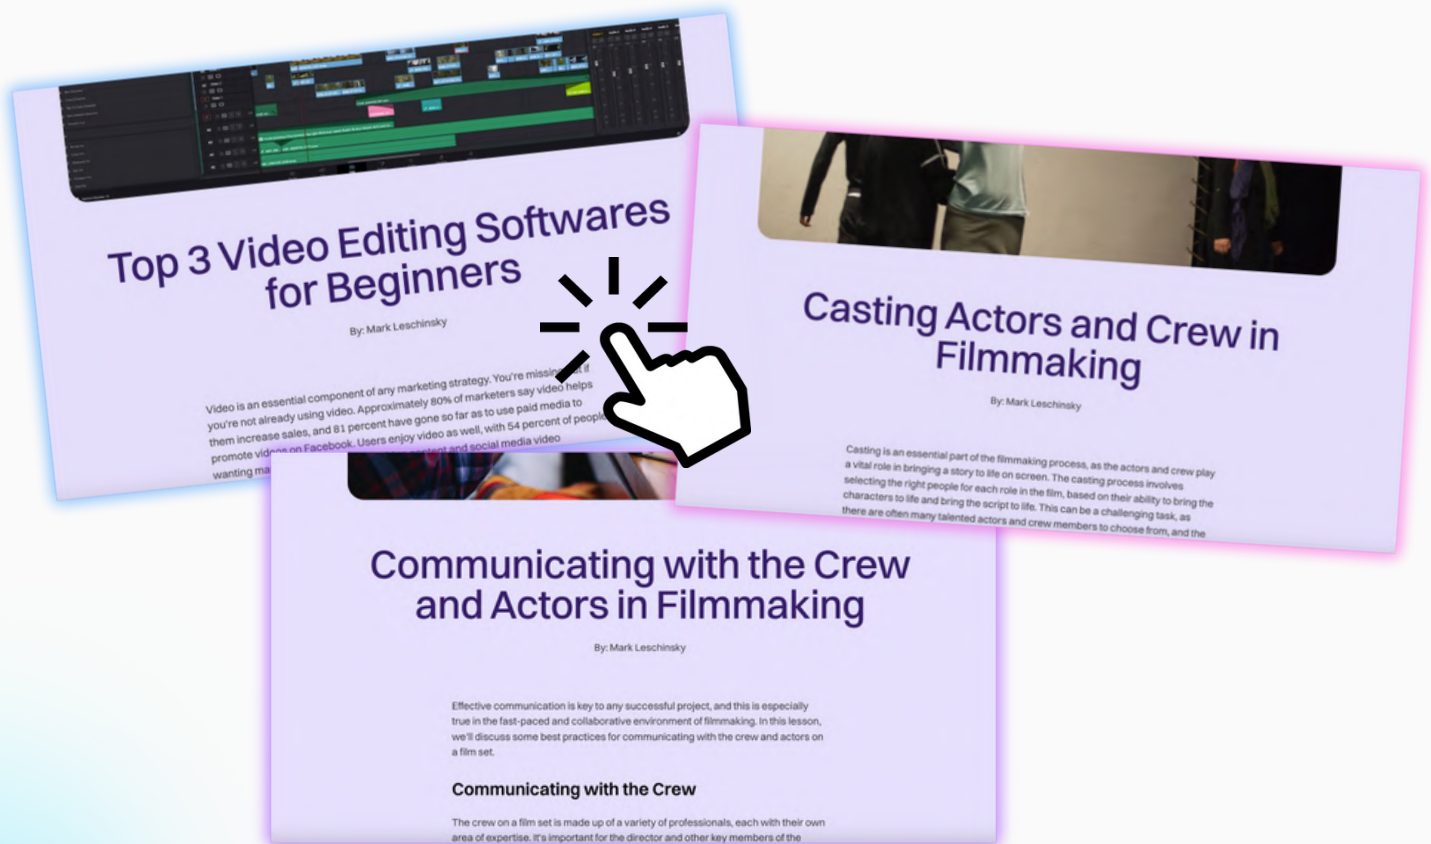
Top 3 Video Editing Softwares for Beginners

By: Mark Leschinsky

Video is an essential component of any marketing strategy. You're missing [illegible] if you're not already using video. Approximately 80% of marketers say video helps them increase sales, and 81 percent have gone so far as to use paid media to promote vid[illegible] on Facebook. Users enjoy video as well, with 54 percent of people wanting ma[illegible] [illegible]ontent and social media video

Casting Actors and Crew in Filmmaking

By: Mark Leschinsky

Casting is an essential part of the filmmaking process, as the actors and crew play a vital role in bringing a story to life on screen. The casting process involves selecting the right people for each role in the film, based on their ability to bring the characters to life and bring the script to life. This can be a challenging task, as there are often many talented actors and crew members to choose from, and the

Communicating with the Crew and Actors in Filmmaking

By: Mark Leschinsky

Effective communication is key to any successful project, and this is especially true in the fast-paced and collaborative environment of filmmaking. In this lesson, we'll discuss some best practices for communicating with the crew and actors on a film set.

Communicating with the Crew

The crew on a film set is made up of a variety of professionals, each with their own area of expertise. It's important for the director and other key members of the